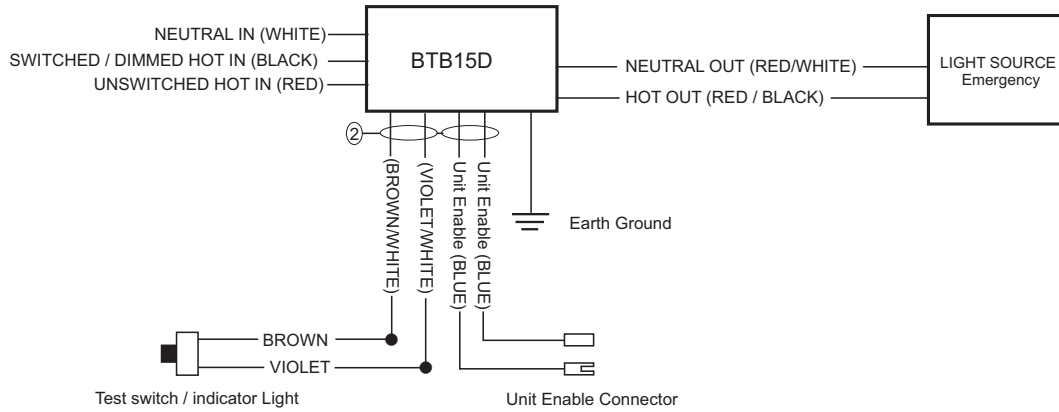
NEUTRAL IN (WHITE)
SWITCHED / DIMMED HOT IN (BLACK)
UNSWITCHED HOT IN (RED)

BTB15D

NEUTRAL OUT (RED/WHITE)
HOT OUT (RED / BLACK)

LIGHT SOURCE
Emergency

2

(BROWN/WHITE)
(VIOLET/WHITE)
Unit Enable (BLUE)
Unit Enable (BLUE)

Earth Ground

BROWN
VIOLET

Test switch / indicator Light

Unit Enable Connector